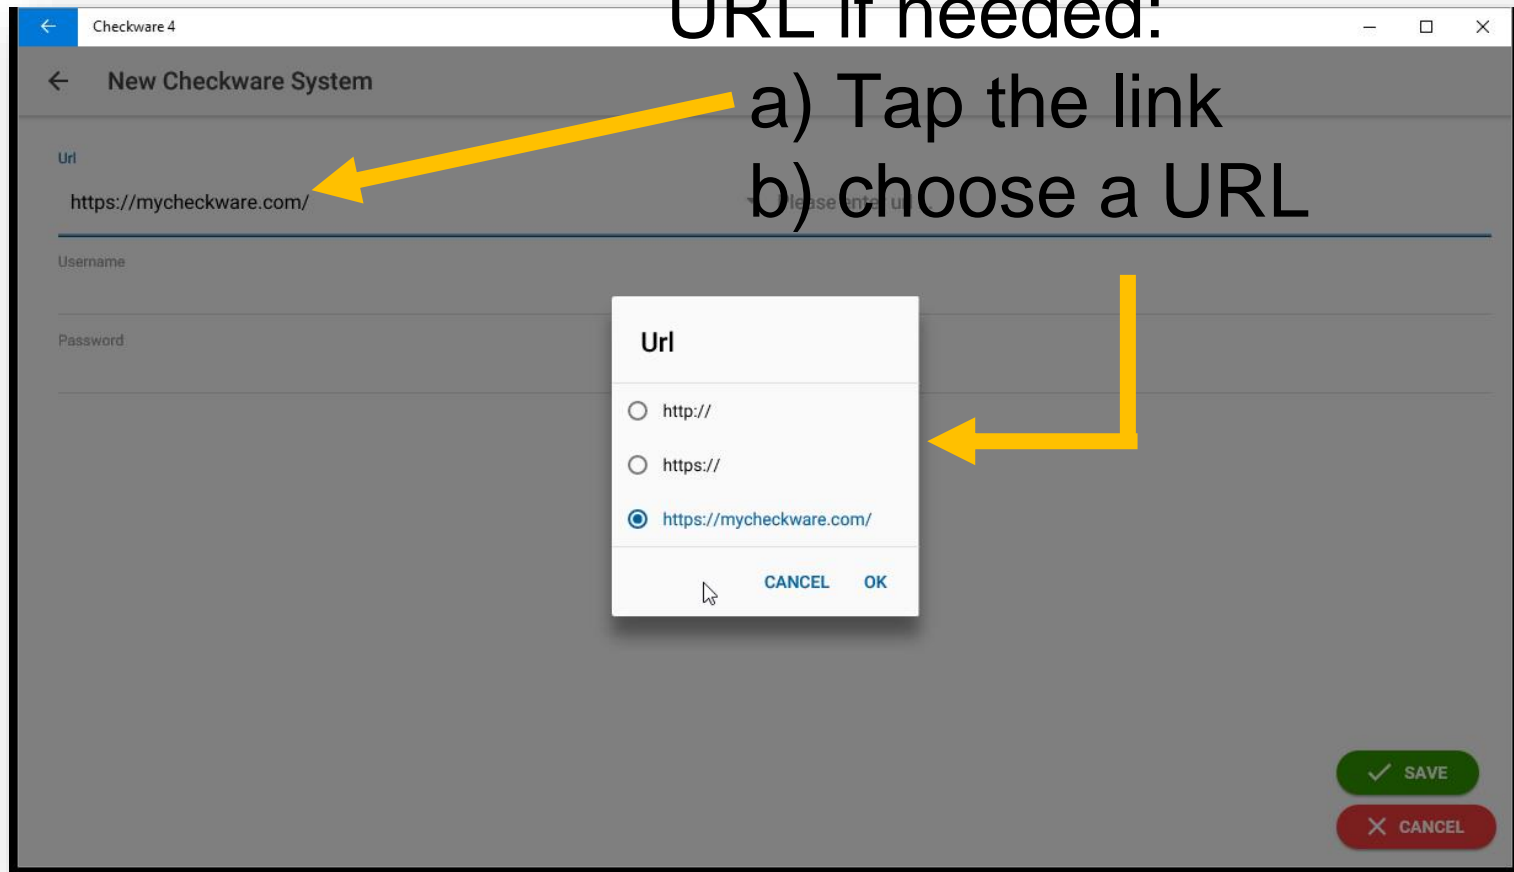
Checkware 4

URL if needed:
a) Tap the link
b) choose a URL

New Checkware System

Url

https://mycheckware.com/

Please enter url

Username

Password

Url

http://

https://

https://mycheckware.com/

CANCEL OK

SAVE

CANCEL